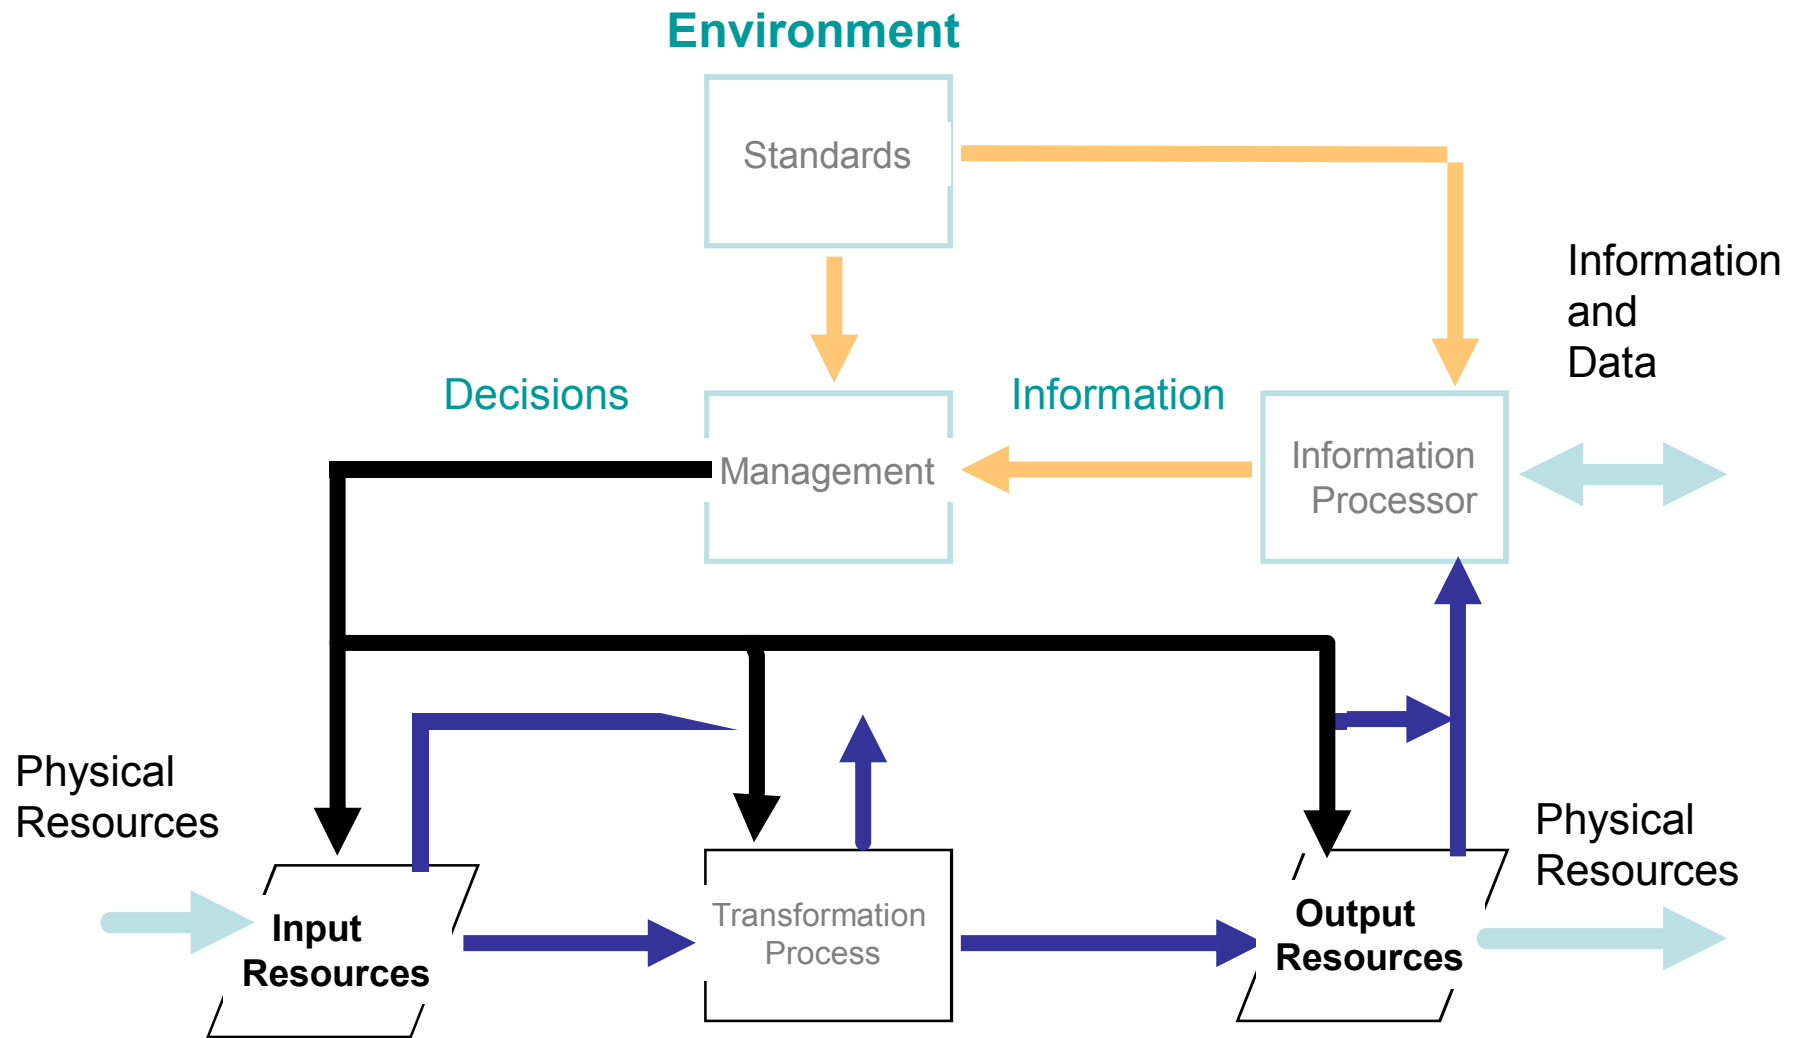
Environment

Standards

Information and Data

Decisions

Information

Management

Information Processor

Physical Resources

Input Resources

Transformation Process

Output Resources

Physical Resources